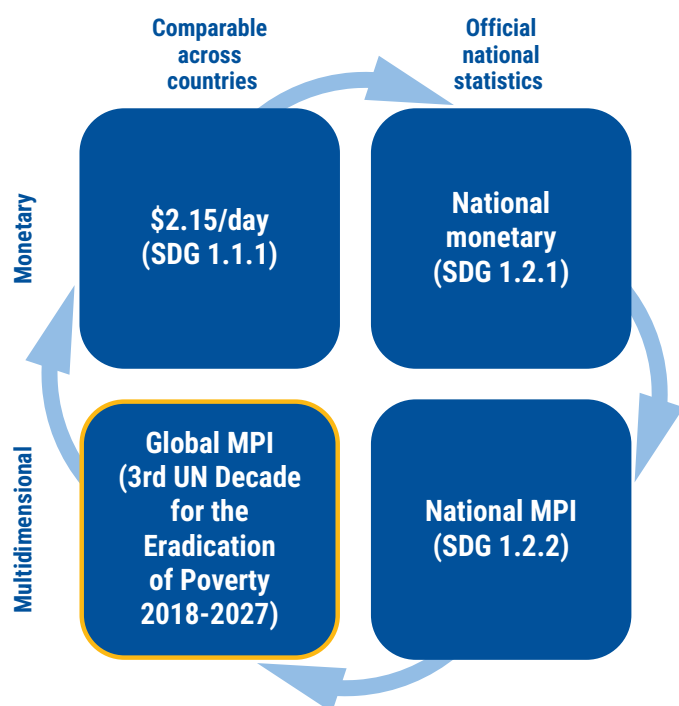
Comparable across countries

Official national statistics

Monetary

$2.15/day (SDG 1.1.1)

National monetary (SDG 1.2.1)

Multidimensional

Global MPI (3rd UN Decade for the Eradication of Poverty 2018-2027)

National MPI (SDG 1.2.2)